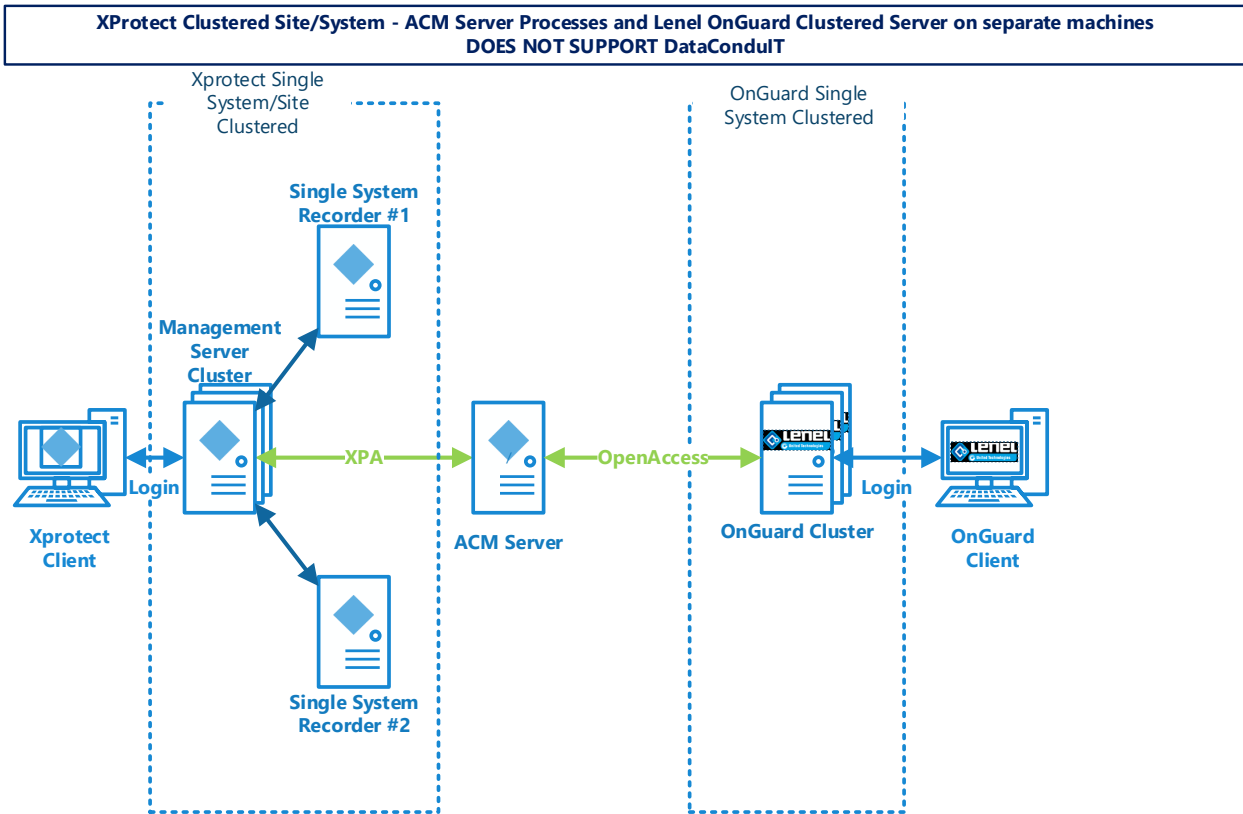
XProtect Clustered Site/System - ACM Server Processes and Lenel OnGuard Clustered Server on separate machines
DOES NOT SUPPORT DataConduIT

Xprotect Single System/Site Clustered

OnGuard Single System Clustered

Single System Recorder #1

Management Server Cluster

Login

XPA

OpenAccess

Login

Xprotect Client

ACM Server

OnGuard Cluster

OnGuard Client

Single System Recorder #2